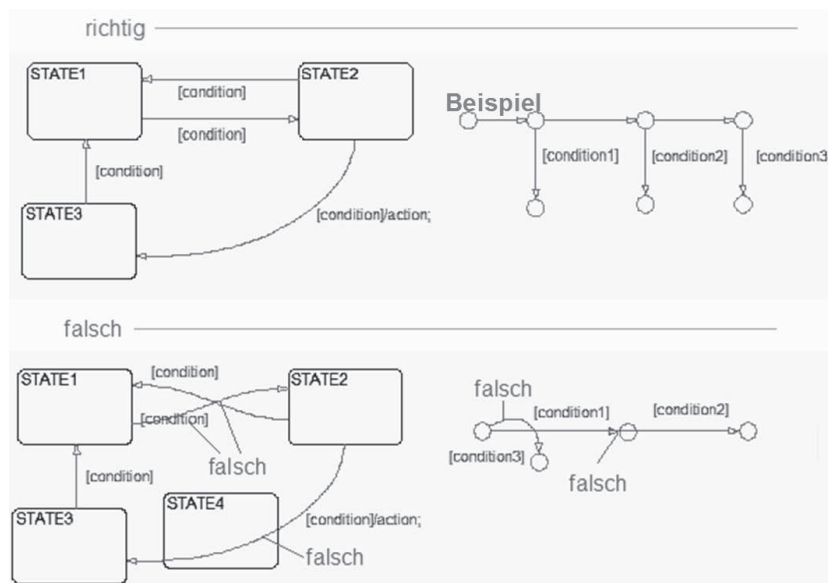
richtig

STATE1

STATE2

[condition]

[condition]

[condition]

STATE3

[condition]/action;

Beispiel

[condition1]

[condition2]

[condition3

falsch

STATE1

[condition]

STATE2

[condition]

falsch

[condition]

STATE3

STATE4

[condition]/action;

falsch

falsch

[condition1]

[condition2]

[condition3]

falsch